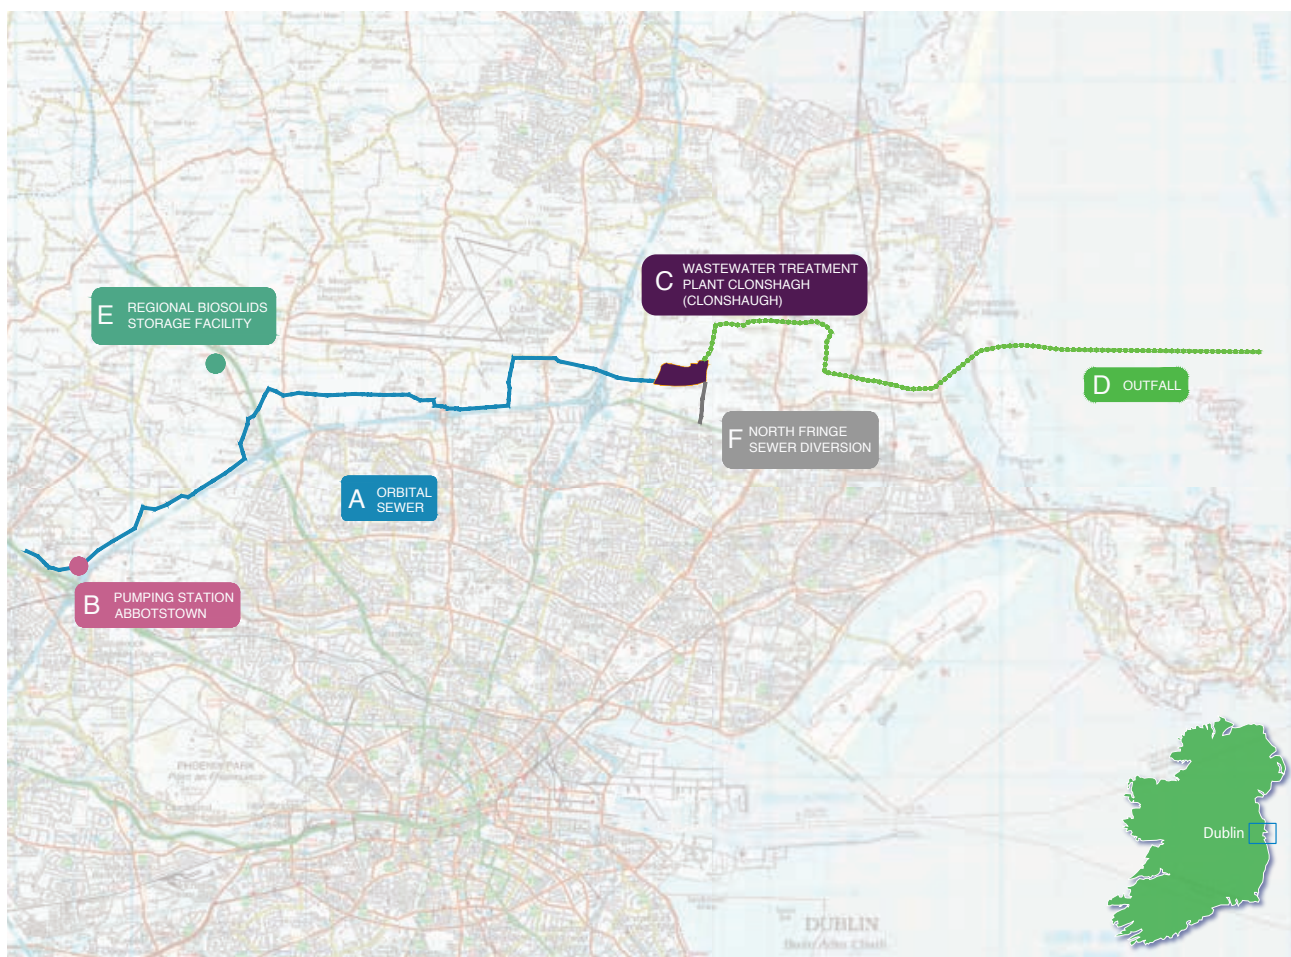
C WASTEWATER TREATMENT PLANT CLONSHAGH (CLONSHAUGH)

E REGIONAL BIOSOLIDS STORAGE FACILITY

D OUTFALL

F NORTH FRINGE SEWER DIVERSION

A ORBITAL SEWER

B PUMPING STATION ABBOTSTOWN

PHOENIX PARK

DUBLIN
Baile Átha Cliath

Dublin